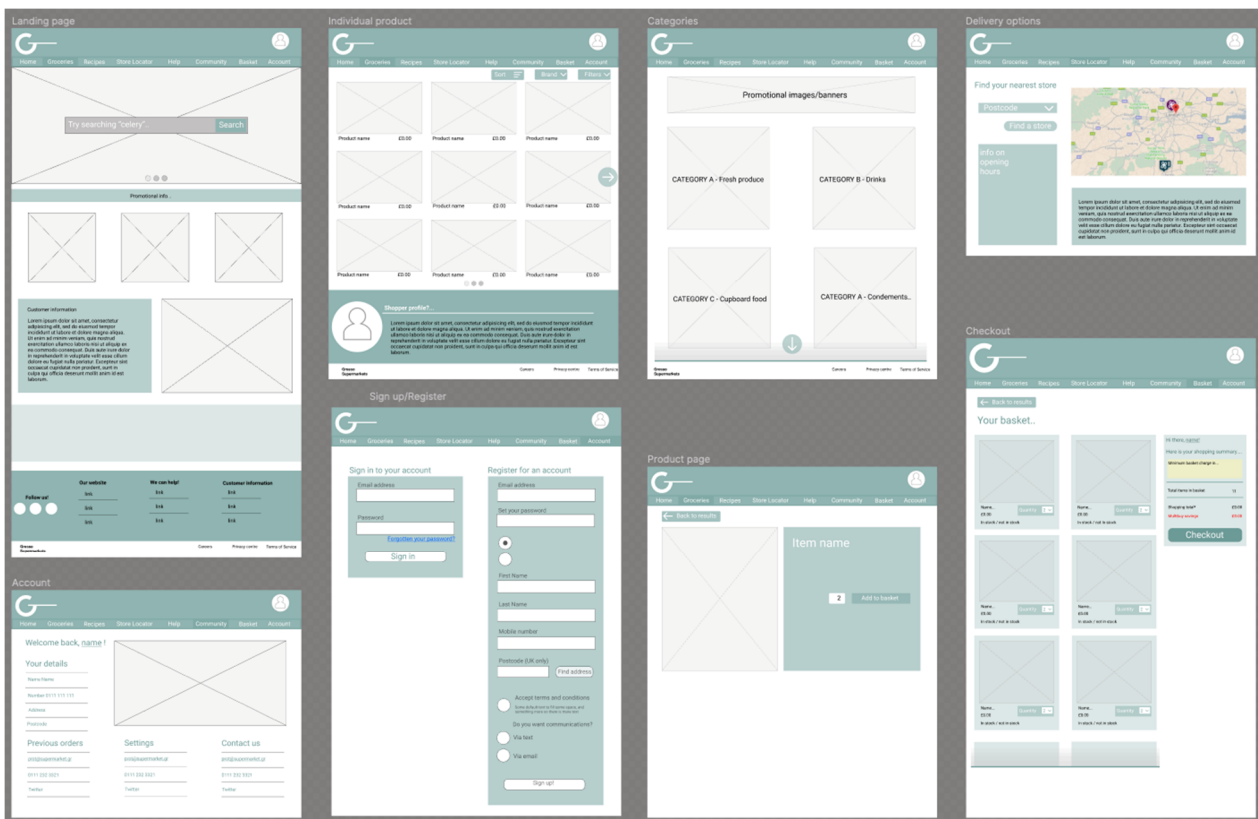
Landing page

Home Groceries Recipes Store Locator Help Community Basket Account

Try searching "celery"... Search

Promotional info...

Customer information
Lorem ipsum dolor sit amet, consectetur adipiscing elit, sed do eiusmod tempor incididunt ut labore et dolore magna aliqua. Ut enim ad minim veniam, quis nostrud exercitation ullamco laboris nisi ut aliquip ex ea commodo consequat. Duis aute irure dolor in reprehenderit in voluptate velit esse cillum dolore eu fugiat nulla pariatur. Excepteur sint occaecat cupidatat non proident, sunt in culpa qui officia deserunt mollit anim id est laborum.

Follow us!

Our website
link
link
link

We can help!
link
link
link

Customer information
link
link
link

Greens Supermarkets
Careers Privacy centre Terms of Service

Individual product

Home Groceries Recipes Store Locator Help Community Basket Account

Sort Brand Filters

Product name £0.00
Product name £0.00
Product name £0.00
Product name £0.00
Product name £0.00
Product name £0.00
Product name £0.00
Product name £0.00
Product name £0.00

Shopper profile?...
Lorem ipsum dolor sit amet, consectetur adipiscing elit, sed do eiusmod tempor incididunt ut labore et dolore magna aliqua. Ut enim ad minim veniam, quis nostrud exercitation ullamco laboris nisi ut aliquip ex ea commodo consequat. Duis aute irure dolor in reprehenderit in voluptate velit esse cillum dolore eu fugiat nulla pariatur. Excepteur sint occaecat cupidatat non proident, sunt in culpa qui officia deserunt mollit anim id est laborum.

Greens Supermarkets
Careers Privacy centre Terms of Service

Categories

Home Groceries Recipes Store Locator Help Community Basket Account

Promotional images/banners

CATEGORY A - Fresh produce
CATEGORY B - Drinks
CATEGORY C - Cupboard food
CATEGORY A - Condements..

Greens Supermarkets
Careers Privacy centre Terms of Service

Delivery options

Home Groceries Recipes Store Locator Help Community Basket Account

Find your nearest store
Postcode
Find a store
info on opening hours

Lorem ipsum dolor sit amet, consectetur adipiscing elit, sed do eiusmod tempor incididunt ut labore et dolore magna aliqua. Ut enim ad minim veniam, quis nostrud exercitation ullamco laboris nisi ut aliquip ex ea commodo consequat. Duis aute irure dolor in reprehenderit in voluptate velit esse cillum dolore eu fugiat nulla pariatur. Excepteur sint occaecat cupidatat non proident, sunt in culpa qui officia deserunt mollit anim id est laborum.

Sign up/Register

Home Groceries Recipes Store Locator Help Community Basket Account

Sign in to your account
Email address
Password
Forgotten your password?
Sign in

Register for an account
Email address
Set your password
First Name
Last Name
Mobile number
Postcode (UK only)
Find address
Accept terms and conditions
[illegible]
Do you want communications?
Via text
Via email
Sign up!

Account

Home Groceries Recipes Store Locator Help Community Basket Account

Welcome back, name !

Your details
Name Name
Number 0111 111 111
Address
Postcode

Previous orders
pol@supermarket.gr
0111 222 3021
Twitter

Settings
pol@supermarket.gr
0111 222 3021
Twitter

Contact us
pol@supermarket.gr
0111 222 3021
Twitter

Product page

Home Groceries Recipes Store Locator Help Community Basket Account

Back to results

Item name
2 Add to basket

Checkout

Home Groceries Recipes Store Locator Help Community Basket Account

Back to results

Your basket..

Name.. £0.00 Quantity In stock / not in stock
Name.. £0.00 Quantity In stock / not in stock
Name.. £0.00 Quantity In stock / not in stock
Name.. £0.00 Quantity In stock / not in stock
Name.. £0.00 Quantity In stock / not in stock
Name.. £0.00 Quantity In stock / not in stock

Hi there, name!
Here is your shopping summary...
Minimum basket charge is...
Total items in basket
Shopping total? £0.00
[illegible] £0.00
Checkout